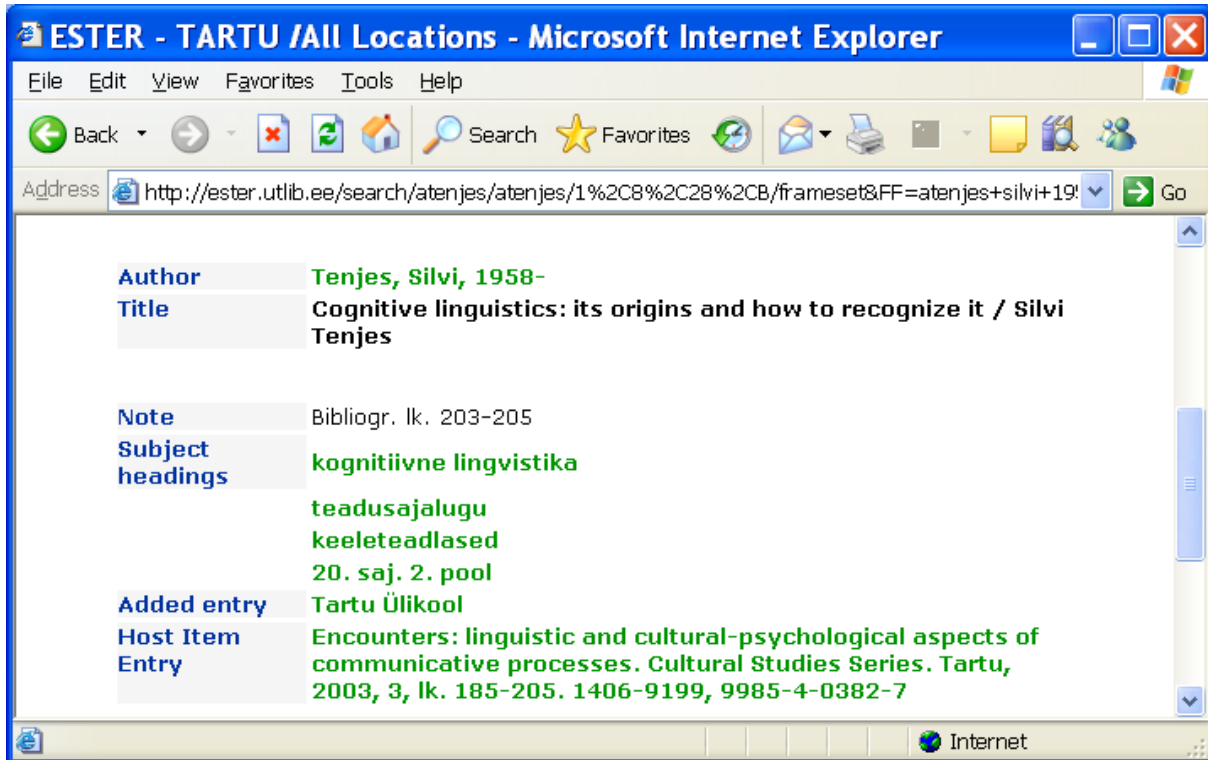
ESTER - TARTU /All Locations - Microsoft Internet Explorer

File Edit View Favorites Tools Help

Back Search Favorites

Address http://ester.utlib.ee/search/atenjes/atenjes/1%2C8%2C28%2CB/frameset&FF=atenjes+silvi+19 Go

| | |
|---|---|
| Author | Tenjes, Silvi, 1958- |
| Title | Cognitive linguistics: its origins and how to recognize it / Silvi Tenjes |
| Note | Bibliogr. lk. 203-205 |
| Subject headings | kognitiivne lingvistika |
| | teadusajalugu |
| | keeleteadlased |
| | 20. saj. 2. pool |
| Added entry | Tartu Ülikool |
| Host Item Entry | Encounters: linguistic and cultural-psychological aspects of communicative processes. Cultural Studies Series. Tartu, 2003, 3, lk. 185-205. 1406-9199, 9985-4-0382-7 |

Internet